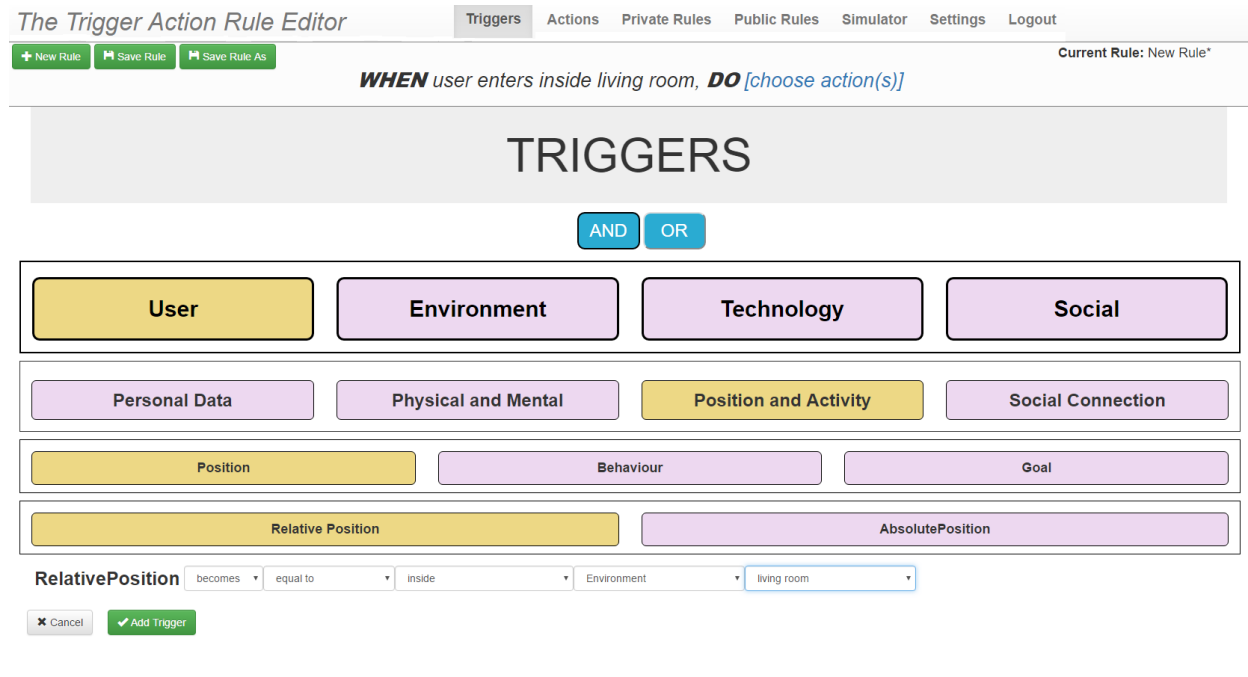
The Trigger Action Rule Editor

Triggers Actions Private Rules Public Rules Simulator Settings Logout

New Rule Save Rule Save Rule As

Current Rule: New Rule*

WHEN user enters inside living room, DO [choose action(s)]

TRIGGERS

AND OR

User Environment Technology Social

Personal Data Physical and Mental Position and Activity Social Connection

Position Behaviour Goal

Relative Position AbsolutePosition

RelativePosition becomes equal to inside Environment living room

Cancel Add Trigger